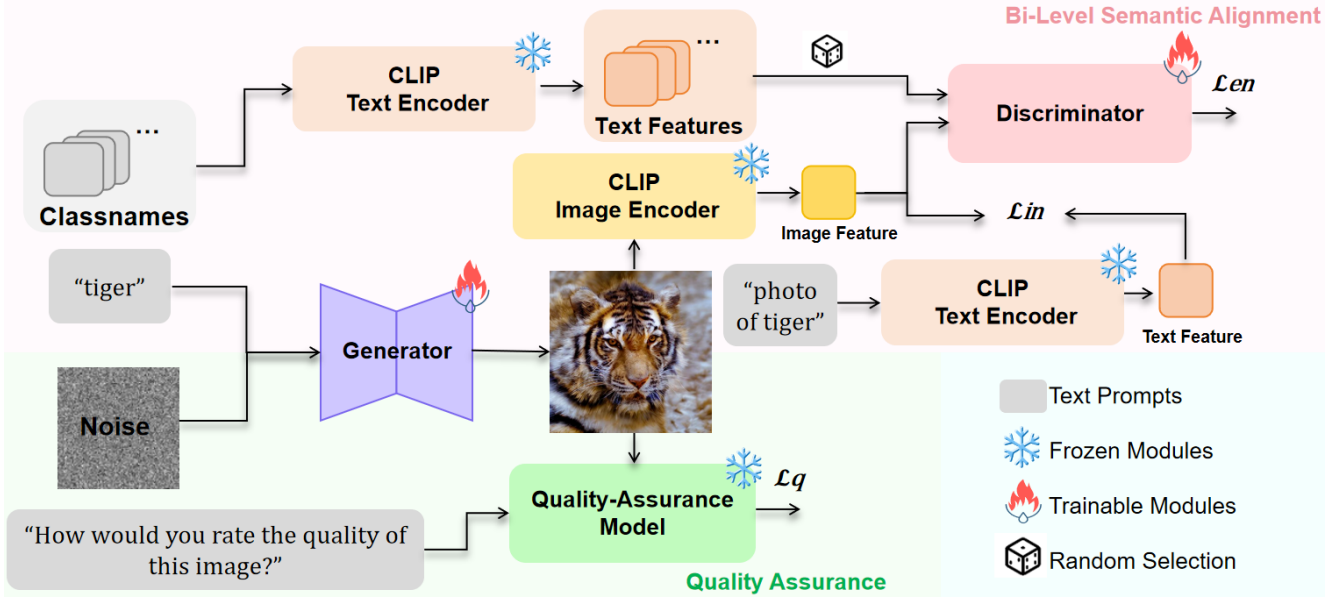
Bi-Level Semantic Alignment

CLIP Text Encoder

Text Features

...

Discriminator

$\mathcal{L}en$

...

Classnames

CLIP Image Encoder

Image Feature

$\mathcal{L}in$

"tiger"

Generator

"photo of tiger"

CLIP Text Encoder

Text Feature

Noise

Quality-Assurance Model

$\mathcal{L}q$

"How would you rate the quality of this image?"

Quality Assurance

Text Prompts

Frozen Modules

Trainable Modules

Random Selection